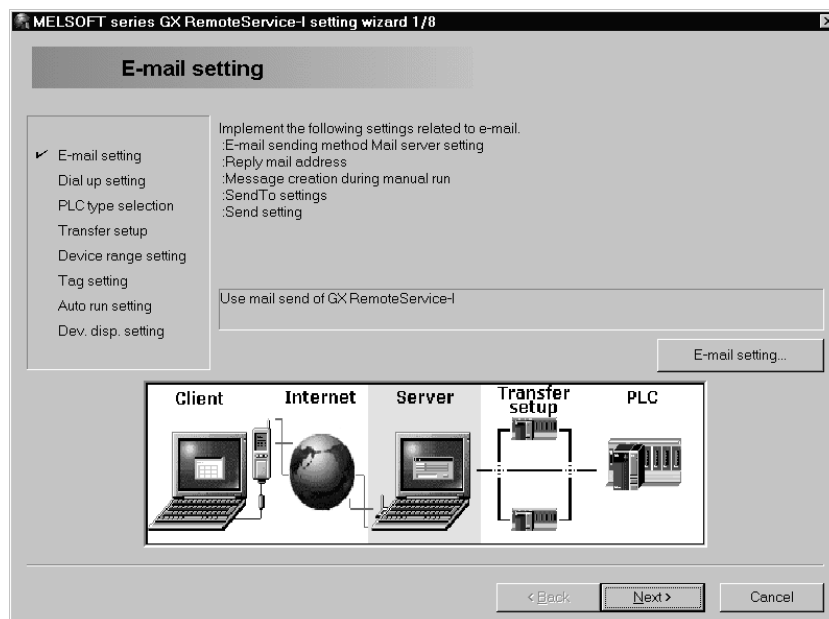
MELSOFT series GX RemoteService-I setting wizard 1/8

E-mail setting

✔ E-mail setting
Dial up setting
PLC type selection
Transfer setup
Device range setting
Tag setting
Auto run setting
Dev. disp. setting

Implement the following settings related to e-mail.
:E-mail sending method Mail server setting
:Reply mail address
:Message creation during manual run
:SendTo settings
:Send setting

Use mail send of GX RemoteService-I

E-mail setting...

Client Internet Server Transfer setup PLC

< Back Next > Cancel